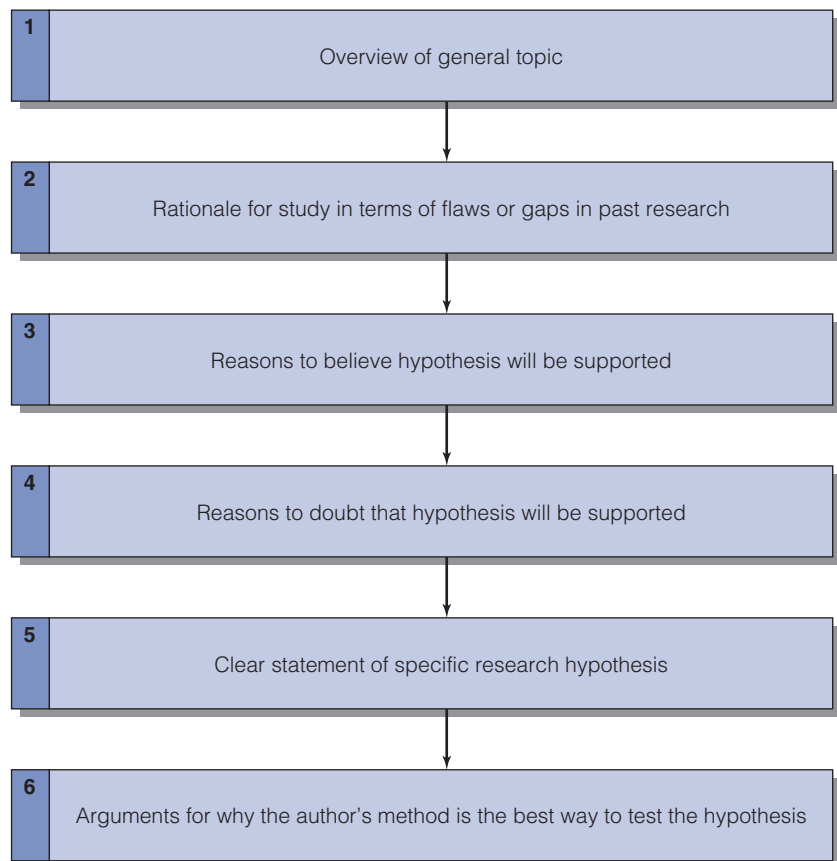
1
Overview of general topic

2
Rationale for study in terms of flaws or gaps in past research

3
Reasons to believe hypothesis will be supported

4
Reasons to doubt that hypothesis will be supported

5
Clear statement of specific research hypothesis

6
Arguments for why the author’s method is the best way to test the hypothesis